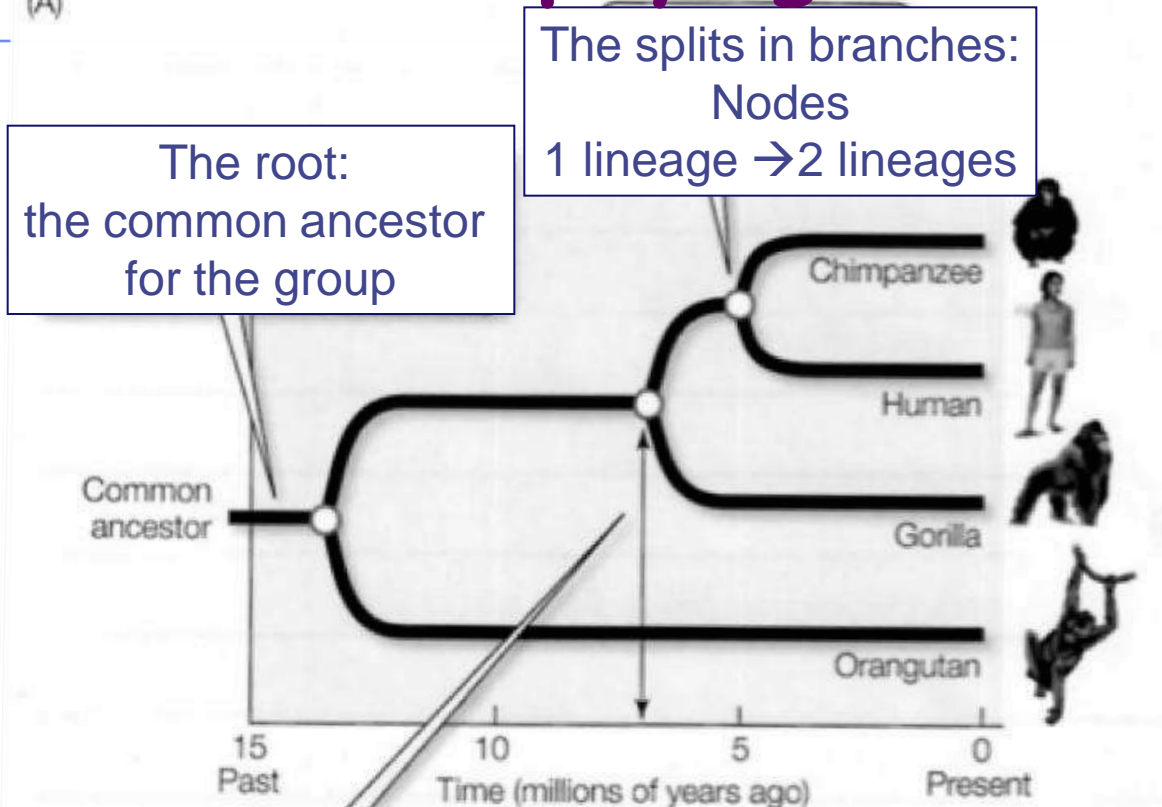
(A)

The splits in branches: Nodes
1 lineage $\rightarrow$2 lineages

The root: the common ancestor for the group

Chimpanzee

Human

Common ancestor

Gorilla

Orangutan

15
Past

10

5

0
Present

Time (millions of years ago)